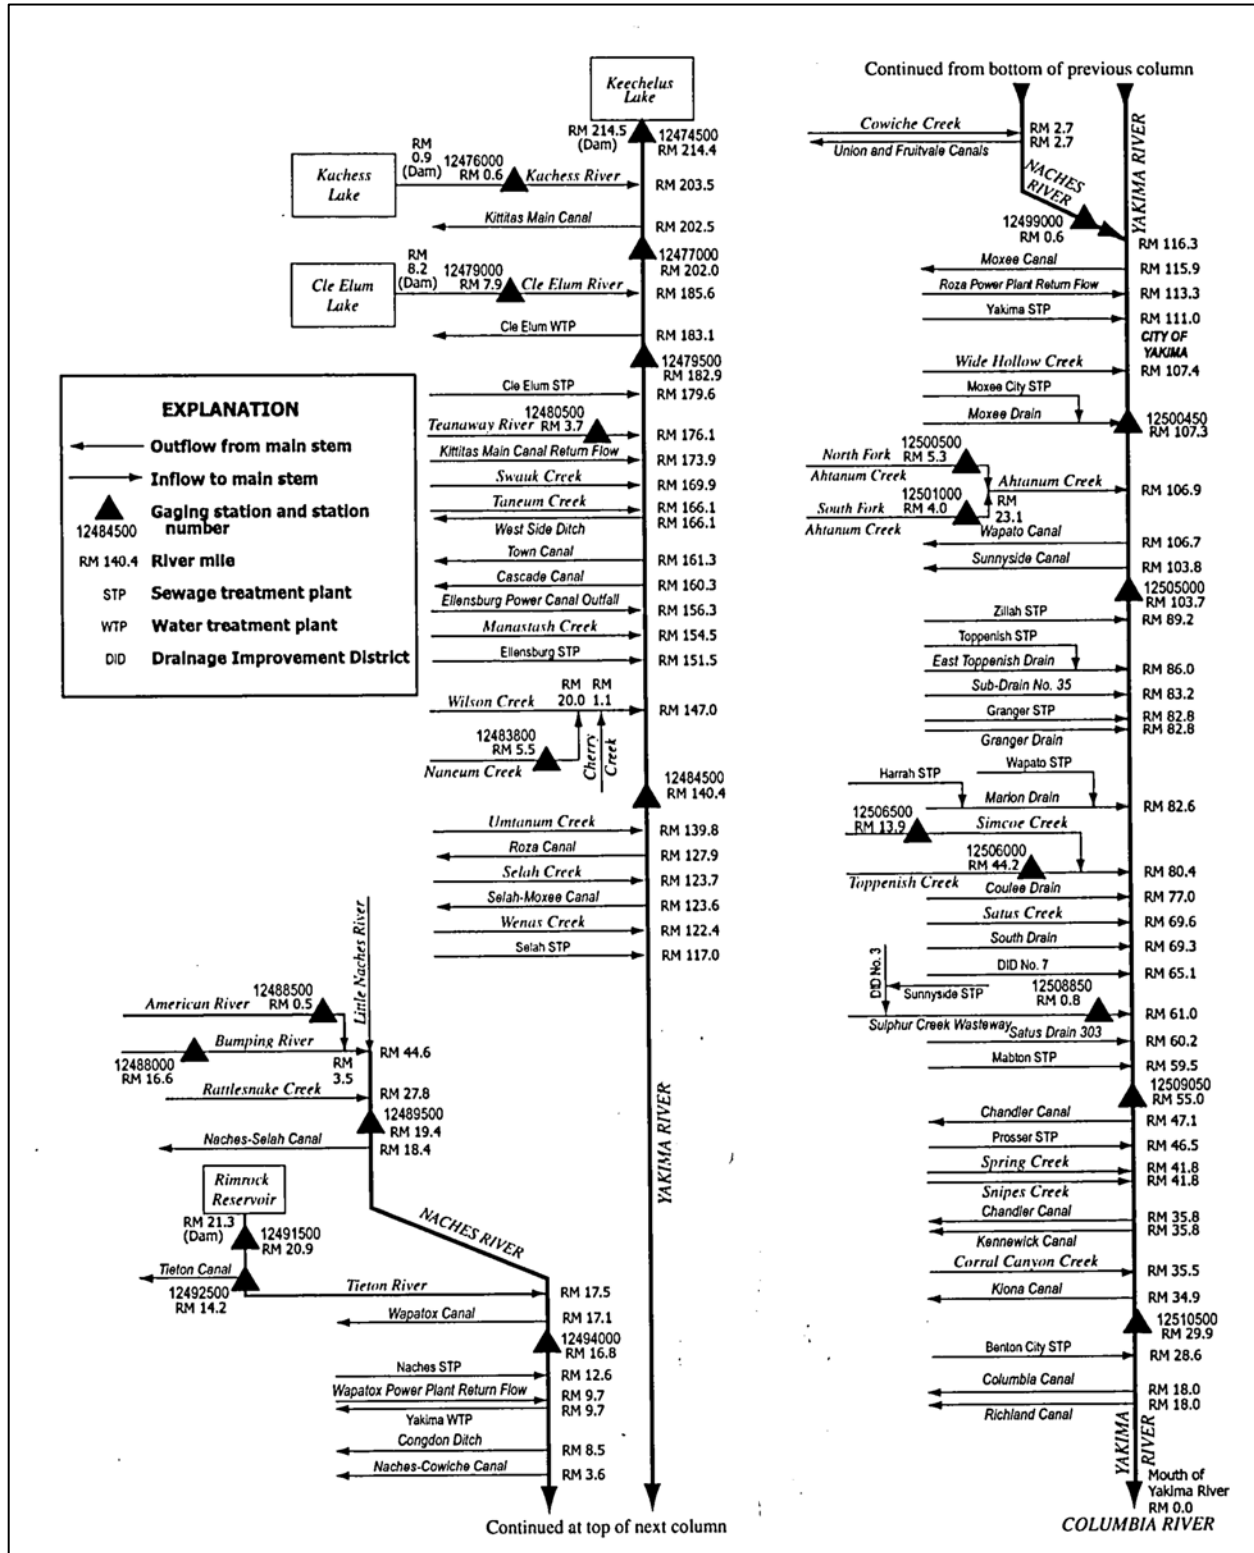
Keechelus Lake
RM 214.5 (Dam)
12474500 RM 214.4
Kachess Lake
RM 0.9 (Dam)
12476000 RM 0.6
Kachess River
RM 203.5
Kittitas Main Canal
RM 202.5
12477000 RM 202.0
Cle Elum Lake
RM 8.2 (Dam)
12479000 RM 7.9
Cle Elum River
RM 185.6
Cle Elum WTP
RM 183.1
12479500 RM 182.9
Cle Elum STP
RM 179.6
12480500 RM 3.7
Teanaway River
RM 176.1
Kittitas Main Canal Return Flow
RM 173.9
Swauk Creek
RM 169.9
Taneum Creek
RM 166.1
West Side Ditch
RM 166.1
Town Canal
RM 161.3
Cascade Canal
RM 160.3
Ellensburg Power Canal Outfall
RM 156.3
Manastash Creek
RM 154.5
Ellensburg STP
RM 151.5
Wilson Creek
RM 20.0
RM 1.1
RM 147.0
12483800 RM 5.5
Naneum Creek
Cherry Creek
12484500 RM 140.4
Umtanum Creek
RM 139.8
Roza Canal
RM 127.9
Selah Creek
RM 123.7
Selah-Moxee Canal
RM 123.6
Wenas Creek
RM 122.4
Selah STP
RM 117.0

EXPLANATION
Outflow from main stem
Inflow to main stem
12484500 Gaging station and station number
RM 140.4 River mile
STP Sewage treatment plant
WTP Water treatment plant
DID Drainage Improvement District

Little Naches River
12488500 RM 0.5
American River
Bumping River
12488000 RM 16.6
RM 3.5
RM 44.6
Rattlesnake Creek
RM 27.8
12489500 RM 19.4
Naches-Selah Canal
RM 18.4
Rimrock Reservoir
RM 21.3 (Dam)
12491500 RM 20.9
NACHES RIVER
Tieton Canal
12492500 RM 14.2
Tieton River
RM 17.5
Wapatox Canal
RM 17.1
12494000 RM 16.8
Naches STP
RM 12.6
Wapatox Power Plant Return Flow
RM 9.7
RM 9.7
Yakima WTP
Congdon Ditch
RM 8.5
Naches-Cowiche Canal
RM 3.6
YAKIMA RIVER
Continued at top of next column

Continued from bottom of previous column
Cowiche Creek
Union and Fruitvale Canals
RM 2.7
RM 2.7
NACHES RIVER
YAKIMA RIVER
12499000 RM 0.6
RM 116.3
Moxee Canal
RM 115.9
Roza Power Plant Return Flow
RM 113.3
Yakima STP
RM 111.0
CITY OF YAKIMA
Wide Hollow Creek
RM 107.4
Moxee City STP
Moxee Drain
12500450 RM 107.3
North Fork Ahtanum Creek
12500500 RM 5.3
Ahtanum Creek
RM 23.1
RM 106.9
South Fork Ahtanum Creek
12501000 RM 4.0
Wapato Canal
RM 106.7
Sunnyside Canal
RM 103.8
12505000 RM 103.7
Zillah STP
RM 89.2
Toppenish STP
East Toppenish Drain
RM 86.0
Sub-Drain No. 35
RM 83.2
Granger STP
RM 82.8
RM 82.8
Granger Drain
Harrah STP
Wapato STP
Marion Drain
RM 82.6
12506500 RM 13.9
Simcoe Creek
12506000 RM 44.2
RM 80.4
Toppenish Creek
Coulee Drain
RM 77.0
Satus Creek
RM 69.6
South Drain
RM 69.3
DID No. 7
RM 65.1
DID No. 3
Sunnyside STP
12508850 RM 0.8
RM 61.0
Sulphur Creek Wasteway
Satus Drain 303
RM 60.2
Mabton STP
RM 59.5
12509050 RM 55.0
Chandler Canal
RM 47.1
Prosser STP
RM 46.5
Spring Creek
RM 41.8
RM 41.8
Snipes Creek
Chandler Canal
RM 35.8
RM 35.8
Kennewick Canal
Corral Canyon Creek
RM 35.5
Kiona Canal
RM 34.9
12510500 RM 29.9
Benton City STP
RM 28.6
Columbia Canal
RM 18.0
RM 18.0
Richland Canal
YAKIMA RIVER
Mouth of Yakima River RM 0.0
COLUMBIA RIVER